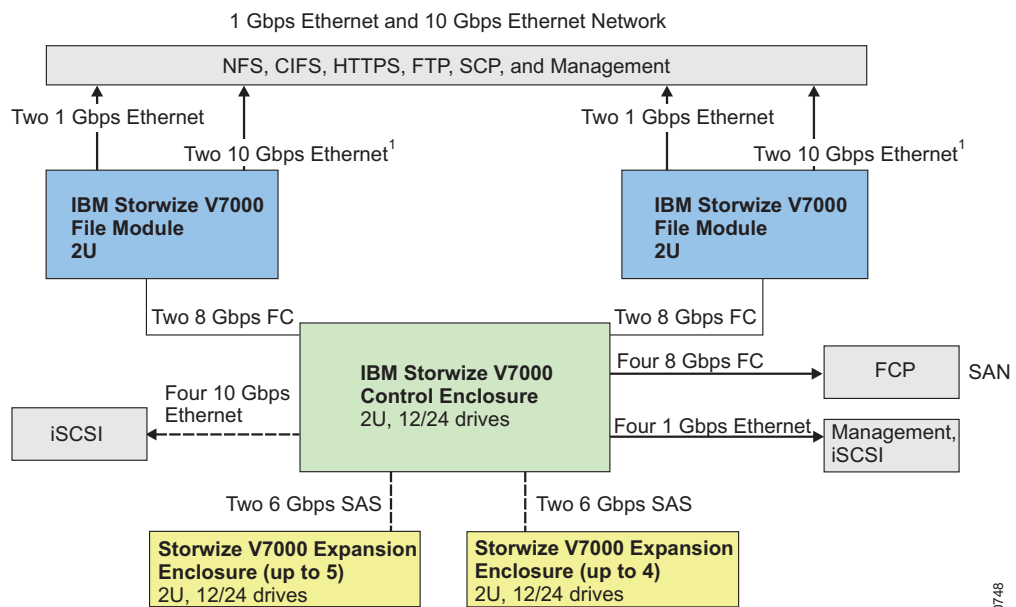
1 Gbps Ethernet and 10 Gbps Ethernet Network

NFS, CIFS, HTTPS, FTP, SCP, and Management

Two 1 Gbps Ethernet

Two 10 Gbps Ethernet$^1$

Two 1 Gbps Ethernet

Two 10 Gbps Ethernet$^1$

IBM Storwize V7000 File Module 2U

IBM Storwize V7000 File Module 2U

Two 8 Gbps FC

Two 8 Gbps FC

IBM Storwize V7000 Control Enclosure 2U, 12/24 drives

Four 8 Gbps FC

FCP

SAN

Four 10 Gbps Ethernet

iSCSI

Four 1 Gbps Ethernet

Management, iSCSI

Two 6 Gbps SAS

Two 6 Gbps SAS

Storwize V7000 Expansion Enclosure (up to 5) 2U, 12/24 drives

Storwize V7000 Expansion Enclosure (up to 4) 2U, 12/24 drives

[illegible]748